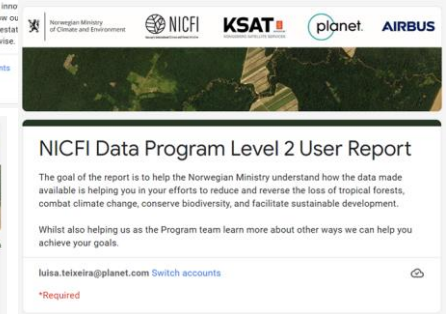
inno
ow ou
estat
vise.

nts

Norwegian Ministry of Climate and Environment

NICFI

KSAT

planet.

AIRBUS

NICFI Data Program Level 2 User Report

The goal of the report is to help the Norwegian Ministry understand how the data made available is helping you in your efforts to reduce and reverse the loss of tropical forests, combat climate change, conserve biodiversity, and facilitate sustainable development.

Whilst also helping us as the Program team learn more about other ways we can help you achieve your goals.

luisa.teixeira@planet.com Switch accounts

*Required